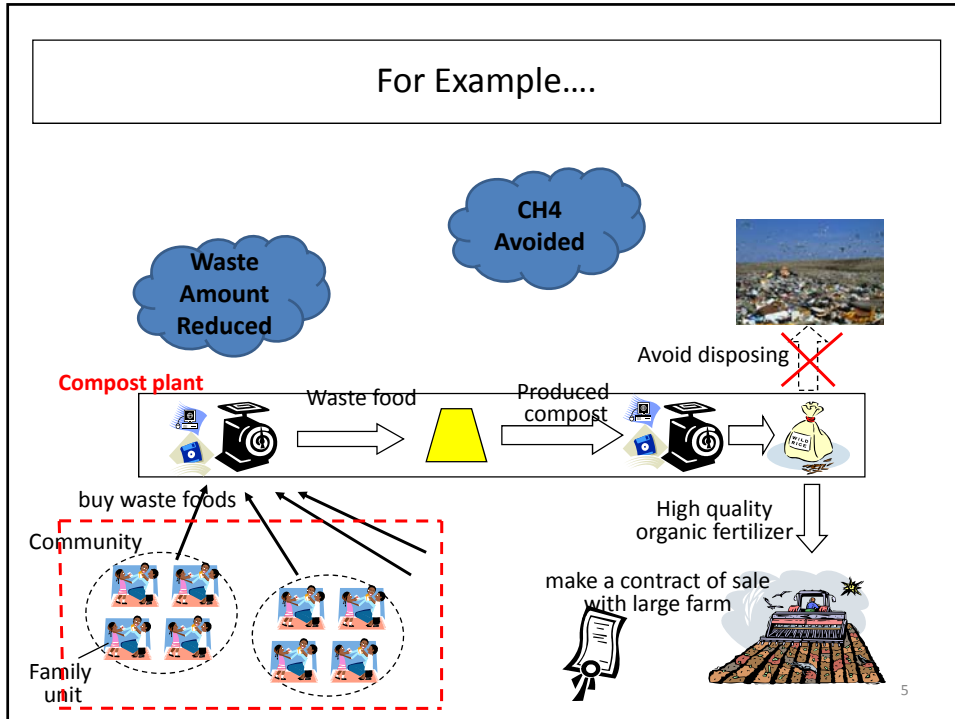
For Example….

Waste Amount Reduced

CH4 Avoided

Avoid disposing

Compost plant

Waste food

Produced compost

WILD RICE

buy waste foods

High quality organic fertilizer

Community

make a contract of sale with large farm

Family unit

5